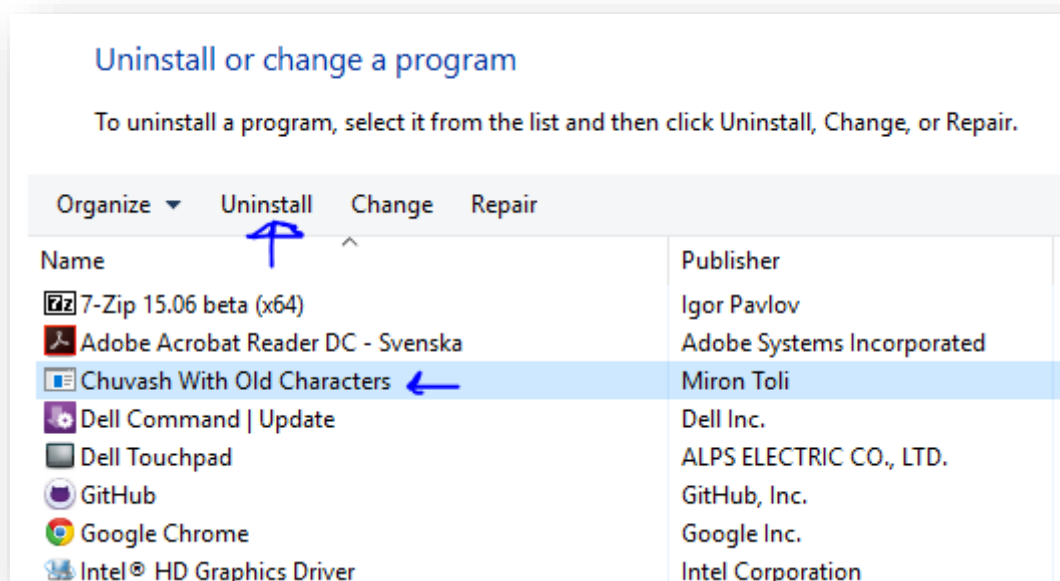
Uninstall or change a program

To uninstall a program, select it from the list and then click Uninstall, Change, or Repair.

Organize ▾ Uninstall Change Repair

| Name | Publisher |
|---|---|
| 7z 7-Zip 15.06 beta (x64) | Igor Pavlov |
| Adobe Acrobat Reader DC - Svenska | Adobe Systems Incorporated |
| Chuvash With Old Characters | Miron Toli |
| Dell Command \| Update | Dell Inc. |
| Dell Touchpad | ALPS ELECTRIC CO., LTD. |
| GitHub | GitHub, Inc. |
| Google Chrome | Google Inc. |
| Intel® HD Graphics Driver | Intel Corporation |